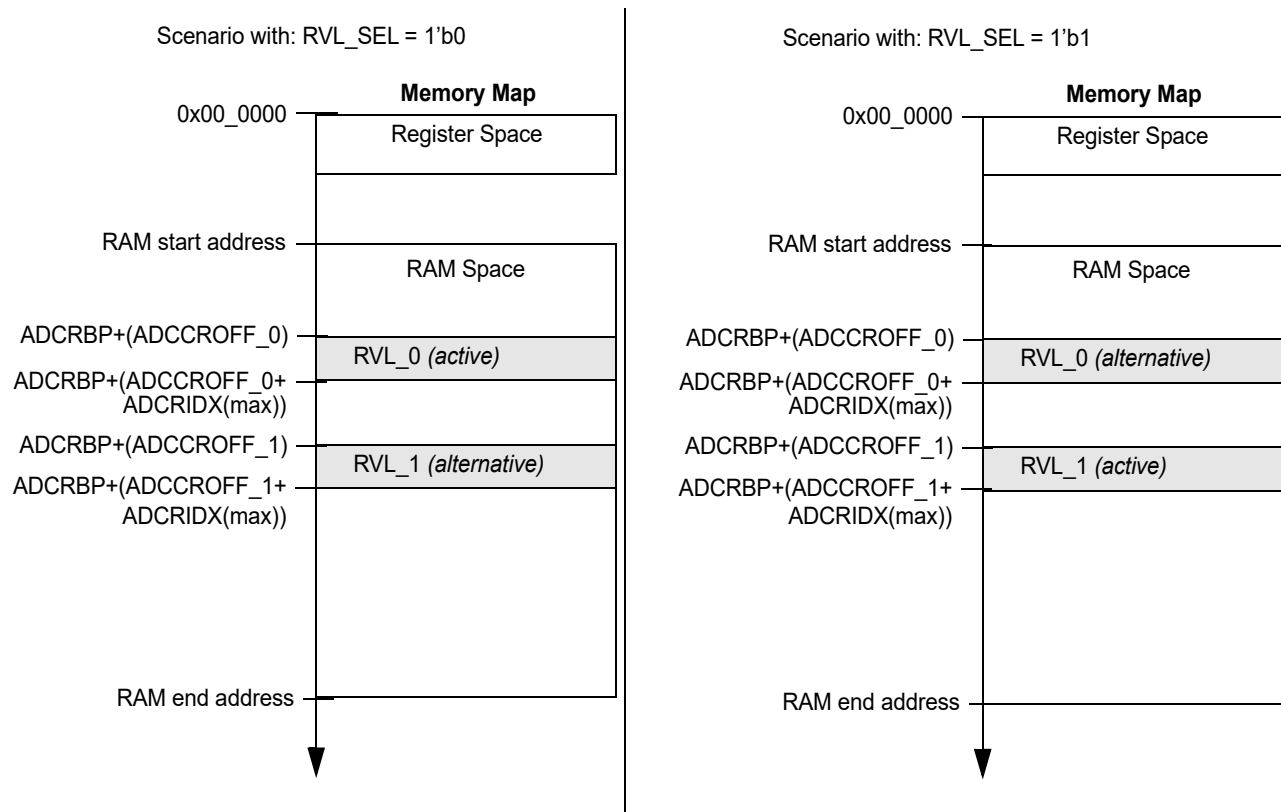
Scenario with: RVL_SEL = 1'b0

Memory Map

0x00_0000

Register Space

RAM start address

RAM Space

ADCRBP+(ADCCROFF_0)

RVL_0 *(active)*

ADCRBP+(ADCCROFF_0+ ADCRIDX(max))

ADCRBP+(ADCCROFF_1)

RVL_1 *(alternative)*

ADCRBP+(ADCCROFF_1+ ADCRIDX(max))

RAM end address

Scenario with: RVL_SEL = 1'b1

Memory Map

0x00_0000

Register Space

RAM start address

RAM Space

ADCRBP+(ADCCROFF_0)

RVL_0 *(alternative)*

ADCRBP+(ADCCROFF_0+ ADCRIDX(max))

ADCRBP+(ADCCROFF_1)

RVL_1 *(active)*

ADCRBP+(ADCCROFF_1+ ADCRIDX(max))

RAM end address